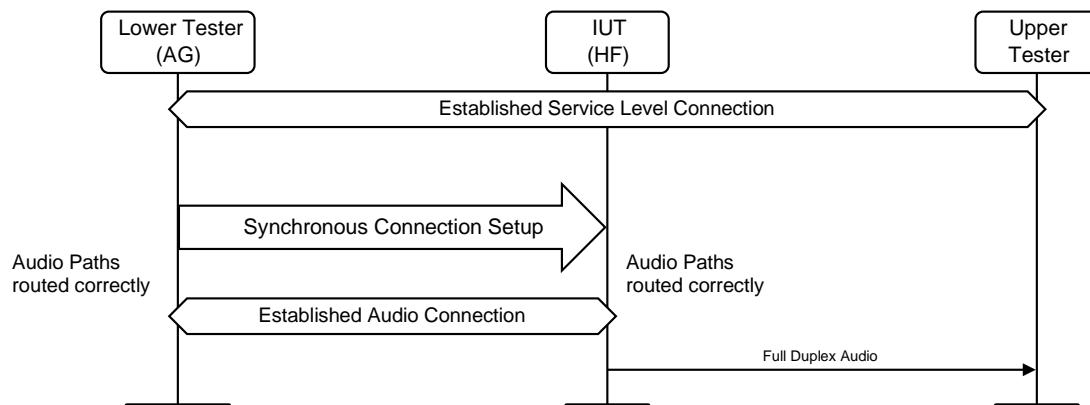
Lower Tester
(AG)

IUT
(HF)

Upper
Tester

Established Service Level Connection

Synchronous Connection Setup

Audio Paths
routed correctly

Audio Paths
routed correctly

Established Audio Connection

Full Duplex Audio